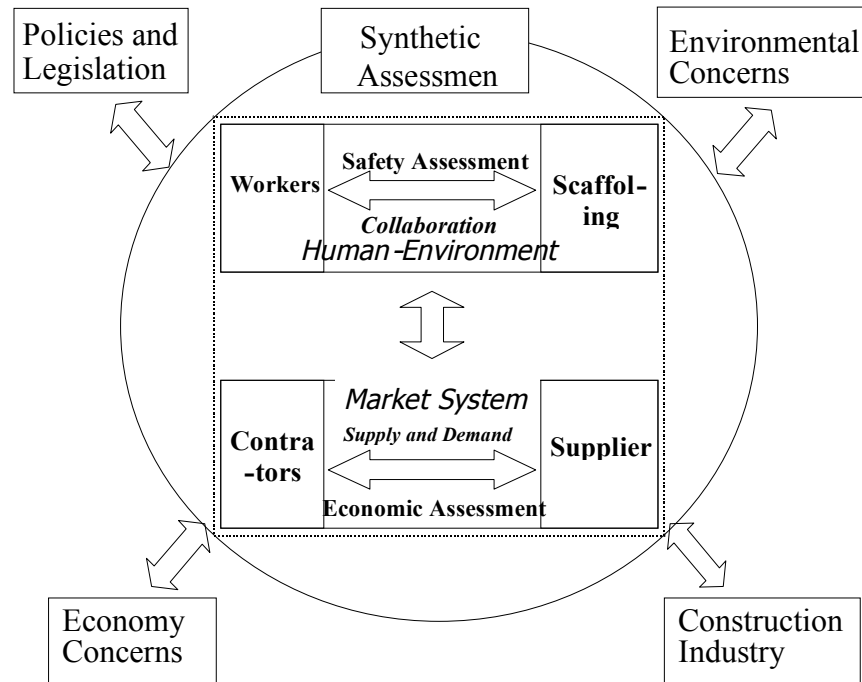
Policies and Legislation

Synthetic Assessmen

Environmental Concerns

Workers

Safety Assessment

Collaboration

Scaffol-ing

Human-Environment

Market System

Supply and Demand

Contra-tors

Supplier

Economic Assessment

Economy Concerns

Construction Industry